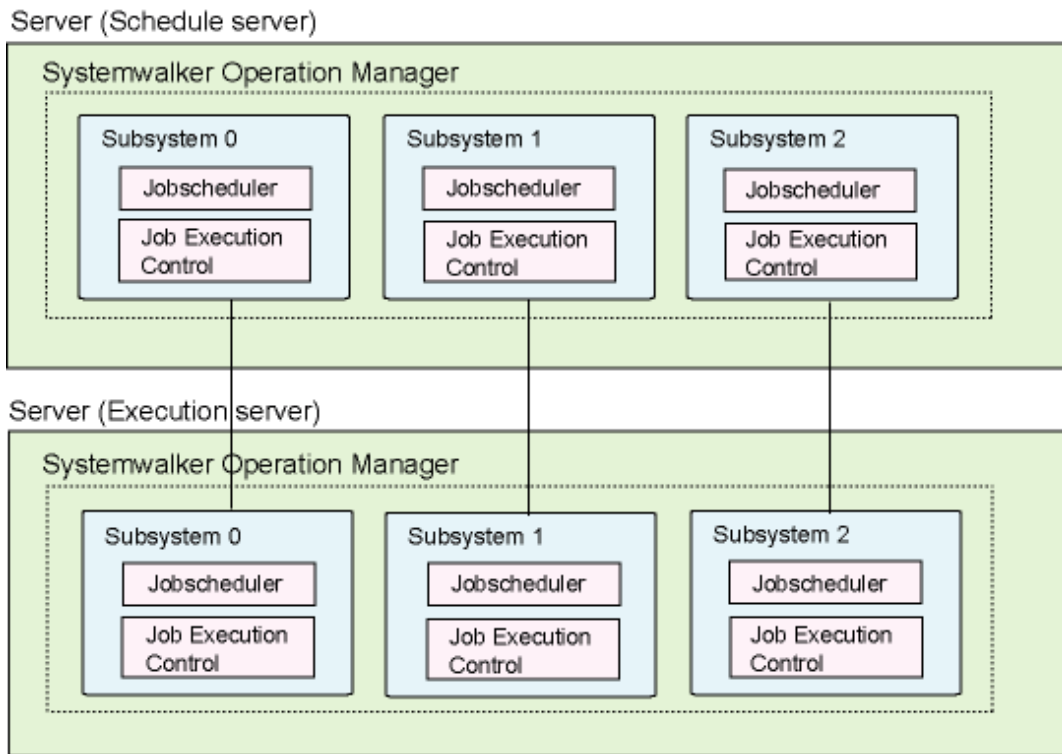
Server (Schedule server)

Systemwalker Operation Manager

Subsystem 0

Jobscheduler

Job Execution Control

Subsystem 1

Jobscheduler

Job Execution Control

Subsystem 2

Jobscheduler

Job Execution Control

Server (Execution server)

Systemwalker Operation Manager

Subsystem 0

Jobscheduler

Job Execution Control

Subsystem 1

Jobscheduler

Job Execution Control

Subsystem 2

Jobscheduler

Job Execution Control